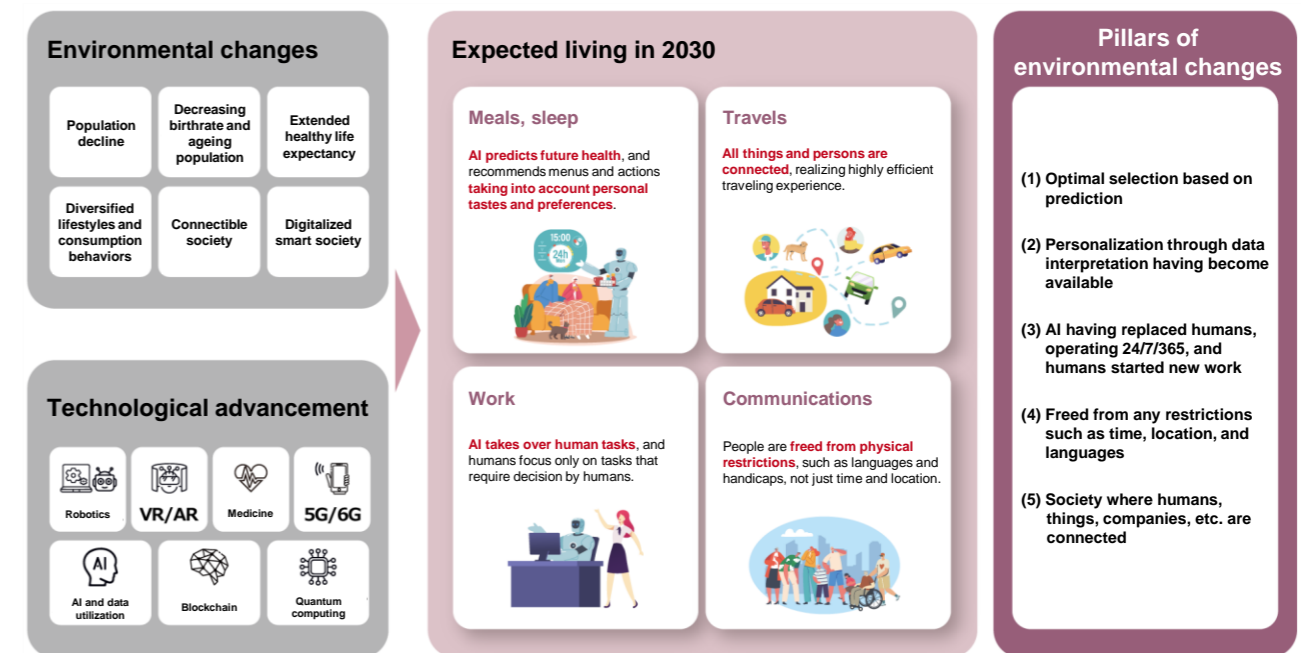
Environmental changes

Population decline

Decreasing birthrate and ageing population

Extended healthy life expectancy

Diversified lifestyles and consumption behaviors

Connectible society

Digitalized smart society

Technological advancement

Robotics

VR/AR

Medicine

5G/6G

AI

AI and data utilization

Blockchain

Quantum computing

Expected living in 2030

Meals, sleep

AI predicts future health, and recommends menus and actions taking into account personal tastes and preferences.

15:00

24h

Travels

All things and persons are connected, realizing highly efficient traveling experience.

Work

AI takes over human tasks, and humans focus only on tasks that require decision by humans.

Communications

People are freed from physical restrictions, such as languages and handicaps, not just time and location.

Pillars of environmental changes

(1) Optimal selection based on prediction

(2) Personalization through data interpretation having become available

(3) AI having replaced humans, operating 24/7/365, and humans started new work

(4) Freed from any restrictions such as time, location, and languages

(5) Society where humans, things, companies, etc. are connected